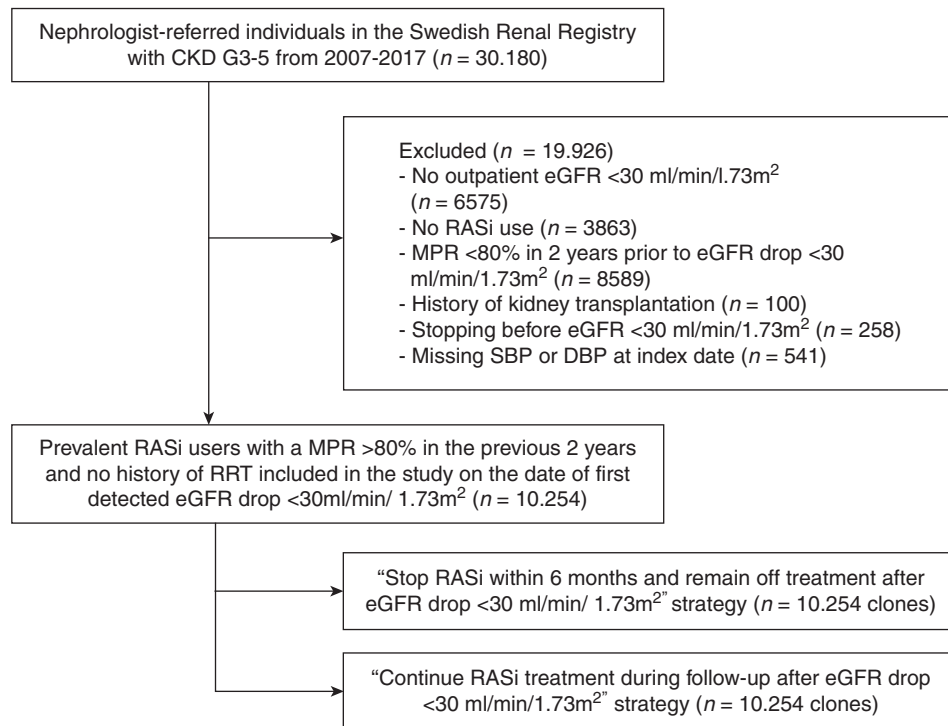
Nephrologist-referred individuals in the Swedish Renal Registry with CKD G3-5 from 2007-2017 ($n$ = 30.180)

Excluded ($n$ = 19.926)
- No outpatient eGFR <30 ml/min/l.73m$^2$ ($n$ = 6575)
- No RASi use ($n$ = 3863)
- MPR <80% in 2 years prior to eGFR drop <30 ml/min/1.73m$^2$ ($n$ = 8589)
- History of kidney transplantation ($n$ = 100)
- Stopping before eGFR <30 ml/min/1.73m$^2$ ($n$ = 258)
- Missing SBP or DBP at index date ($n$ = 541)

Prevalent RASi users with a MPR >80% in the previous 2 years and no history of RRT included in the study on the date of first detected eGFR drop <30ml/min/ 1.73m$^2$ ($n$ = 10.254)

“Stop RASi within 6 months and remain off treatment after eGFR drop <30 ml/min/ 1.73m$^2$” strategy ($n$ = 10.254 clones)

“Continue RASi treatment during follow-up after eGFR drop <30 ml/min/1.73m$^2$” strategy ($n$ = 10.254 clones)